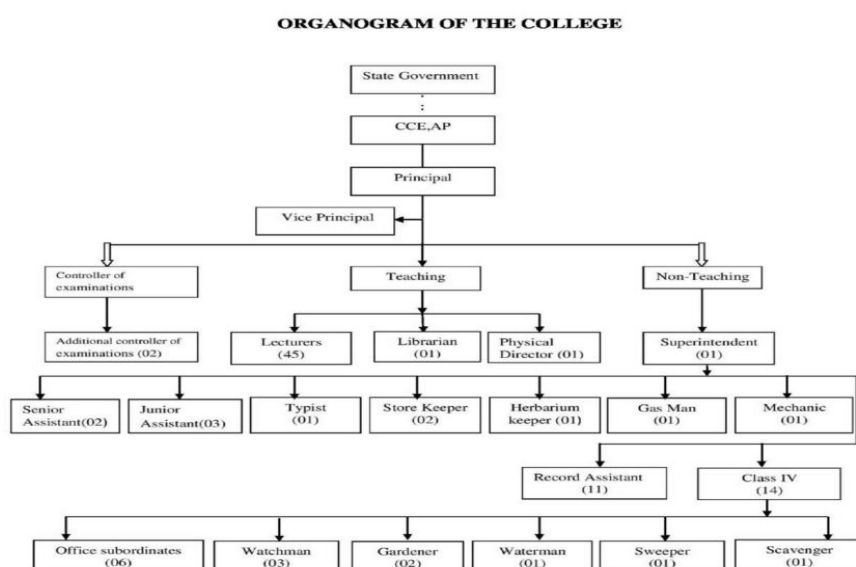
ORGANOGRAM OF THE COLLEGE

State Government

:

CCE,AP

Principal

Vice Principal

Controller of examinations

Teaching

Non-Teaching

Additional controller of examinations (02)

Lecturers (45)

Librarian (01)

Physical Director (01)

Superintendent (01)

Senior Assistant(02)

Junior Assistant(03)

Typist (01)

Store Keeper (02)

Herbarium keeper (01)

Gas Man (01)

Mechanic (01)

Record Assistant (11)

Class IV (14)

Office subordinates (06)

Watchman (03)

Gardener (02)

Waterman (01)

Sweeper (01)

Scavenger (01)